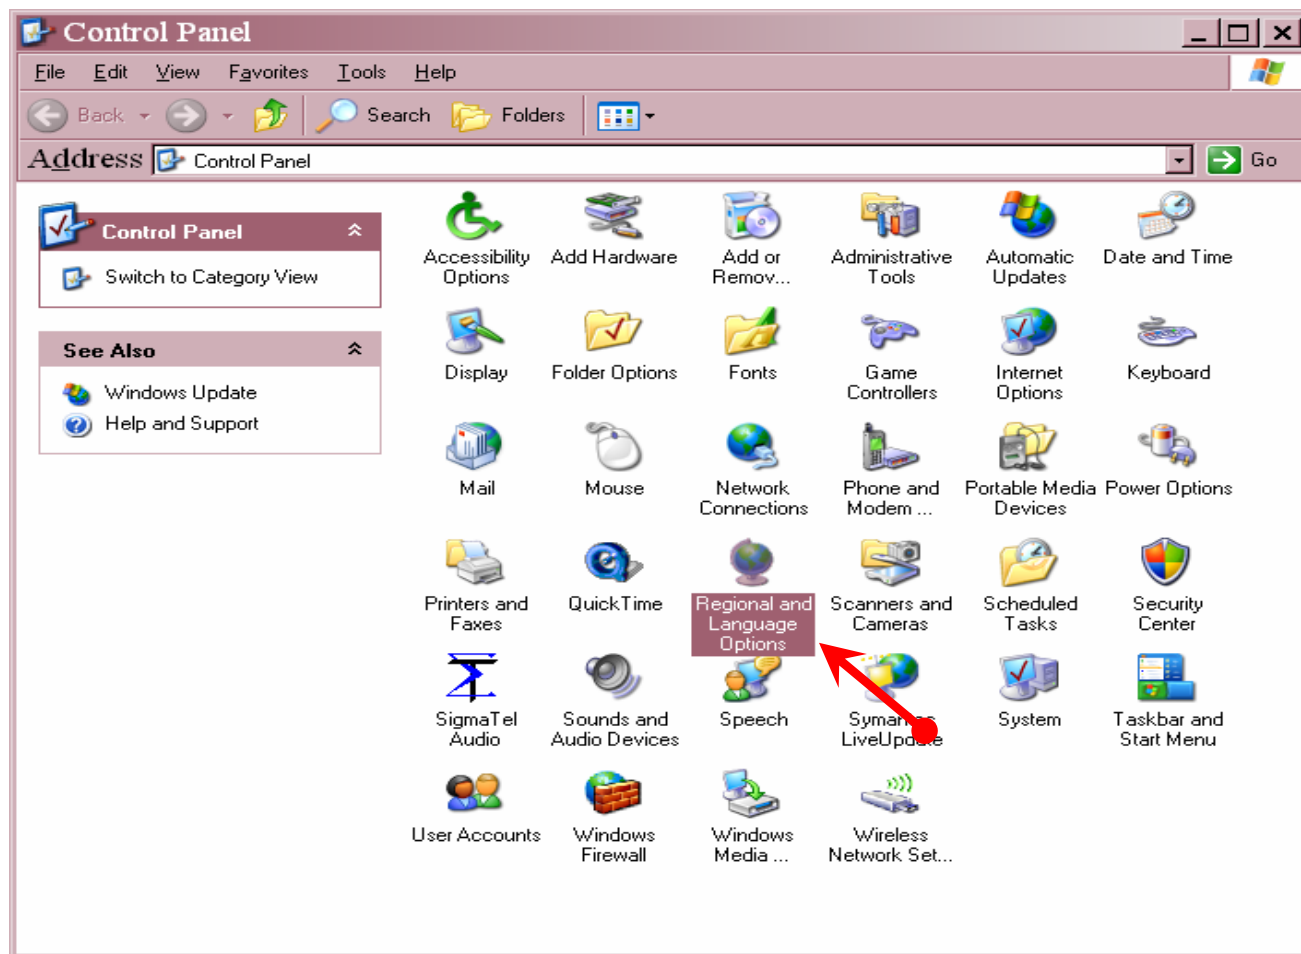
Control Panel

File Edit View Favorites Tools Help

Back Search Folders

Address Control Panel Go

Control Panel

Switch to Category View

See Also

Windows Update

Help and Support

Accessibility Options

Add Hardware

Add or Remov...

Administrative Tools

Automatic Updates

Date and Time

Display

Folder Options

Fonts

Game Controllers

Internet Options

Keyboard

Mail

Mouse

Network Connections

Phone and Modem ...

Portable Media Devices

Power Options

Printers and Faxes

QuickTime

Regional and Language Options

Scanners and Cameras

Scheduled Tasks

Security Center

SigmaTel Audio

Sounds and Audio Devices

Speech

Syman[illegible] LiveUpd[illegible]e

System

Taskbar and Start Menu

User Accounts

Windows Firewall

Windows Media ...

Wireless Network Set...